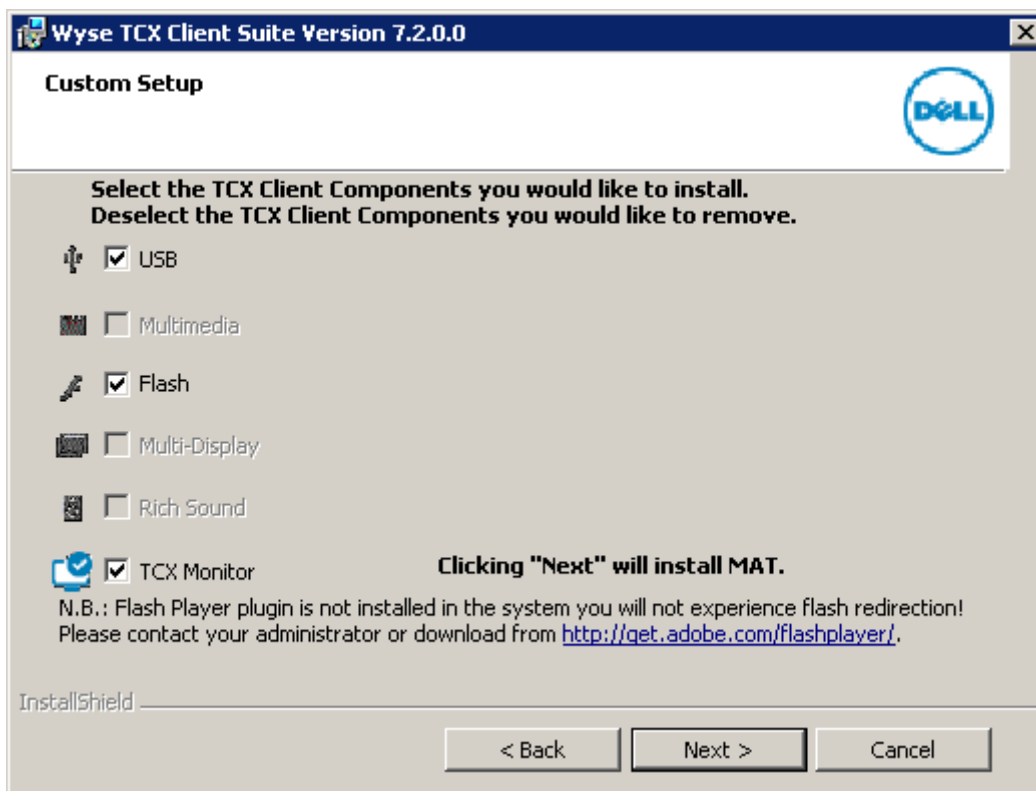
Wyse TCX Client Suite Version 7.2.0.0

Custom Setup

DELL

Select the TCX Client Components you would like to install.
Deselect the TCX Client Components you would like to remove.

USB

Multimedia

Flash

Multi-Display

Rich Sound

TCX Monitor

Clicking "Next" will install MAT.

N.B.: Flash Player plugin is not installed in the system you will not experience flash redirection! Please contact your administrator or download from http://get.adobe.com/flashplayer/.

InstallShield

< Back

Next >

Cancel